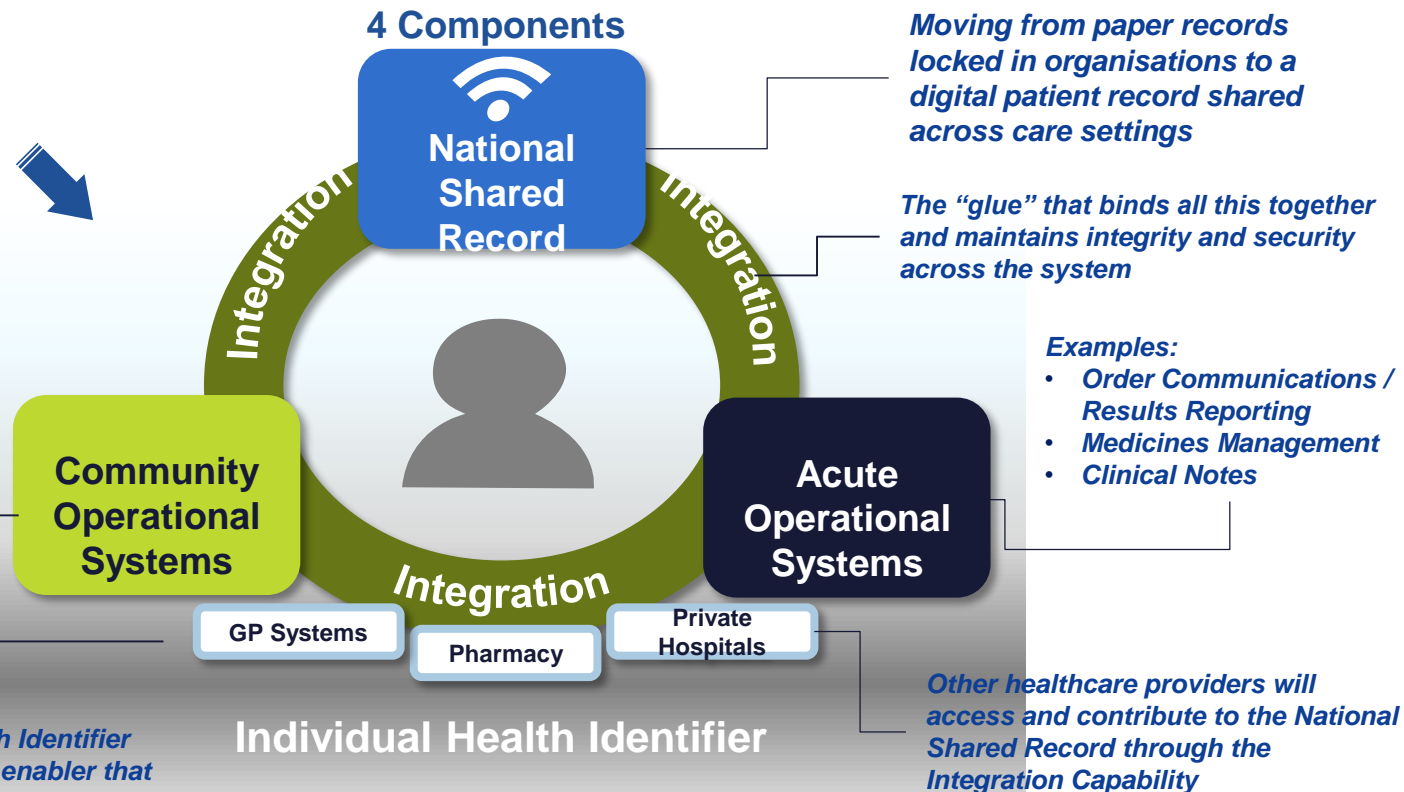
4 Components

National Shared Record

Moving from paper records locked in organisations to a digital patient record shared across care settings

Integration

Integration

The "glue" that binds all this together and maintains integrity and security across the system

Examples:
• Order Communications / Results Reporting
• Medicines Management
• Clinical Notes

Community Operational Systems

Acute Operational Systems

Integration

GP Systems

Pharmacy

Private Hospitals

Other healthcare providers will access and contribute to the National Shared Record through the Integration Capability

h Identifier
enabler that

Individual Health Identifier